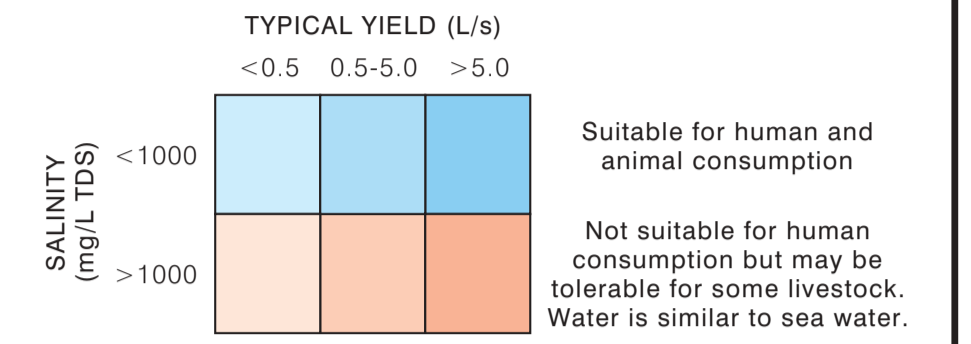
TYPICAL YIELD (L/s)

<0.5 0.5-5.0 >5.0

SALINITY (mg/L TDS)

<1000

>1000

Suitable for human and animal consumption

Not suitable for human consumption but may be tolerable for some livestock. Water is similar to sea water.